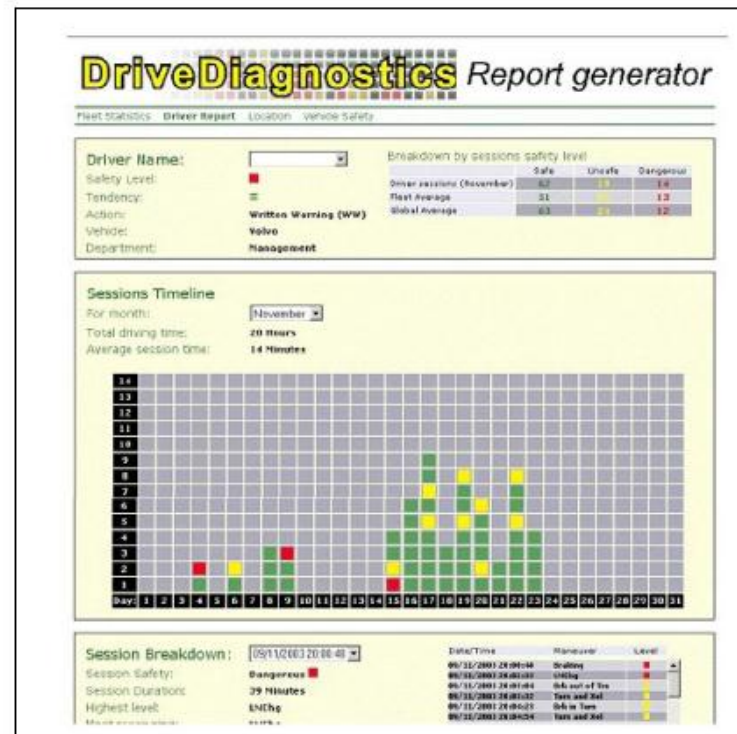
DriveDiagnostics Report generator

Fleet Statistics Driver Report Location Vehicle Safety

Driver Name:
Safety Level:
Tendency:
Action: Written Warning (WW)
Vehicle: Volvo
Department: Management

Breakdown by sessions safety level

| | Safe | Unsafe | Dangerous |
|---|---|---|---|
| Driver sessions (November) | 62 | 19 | 14 |
| Fleet Average | 31 | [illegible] | 13 |
| Global Average | 63 | 21 | 12 |

Sessions Timeline
For month: November
Total driving time: 20 Hours
Average session time: 14 Minutes

14 13 12 11 10 9 8 7 6 5 4 3 2 1

Day: 1 2 3 4 5 6 7 8 9 10 11 12 13 14 15 16 17 18 19 20 21 22 23 24 25 26 27 28 29 30 31

Session Breakdown: 09/11/2003 20:00:40
Session Safety: Dangerous
Session Duration: 39 Minutes
Highest level: ENChg
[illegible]

| Date/Time | Maneuver | Level |
|---|---|---|
| 09/11/2003 20:00:40 | Braking | |
| 09/11/2003 20:01:03 | LNChg | |
| 09/11/2003 20:01:03 | Brk out of Trn | |
| 09/11/2003 20:01:32 | Turn and Xel | |
| 09/11/2003 20:02:21 | Brk in Turn | |
| 09/11/2003 20:04:54 | Turn and Xel | |